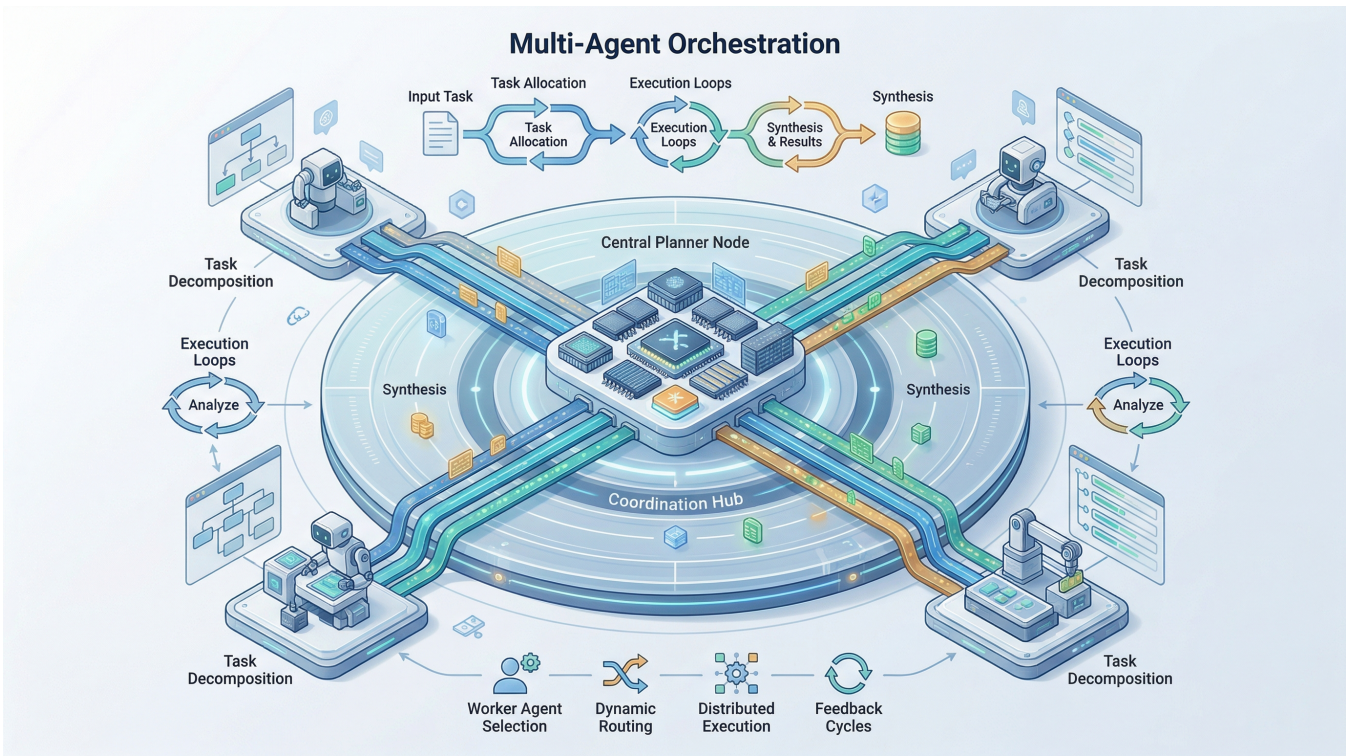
Multi-Agent Orchestration

Input Task

Task Allocation

Task Allocation

Execution Loops

Execution Loops

Synthesis & Results

Synthesis

Task Decomposition

Task Decomposition

Central Planner Node

Execution Loops

Analyze

Synthesis

Synthesis

Execution Loops

Analyze

Coordination Hub

Task Decomposition

Task Decomposition

Worker Agent Selection

Dynamic Routing

Distributed Execution

Feedback Cycles